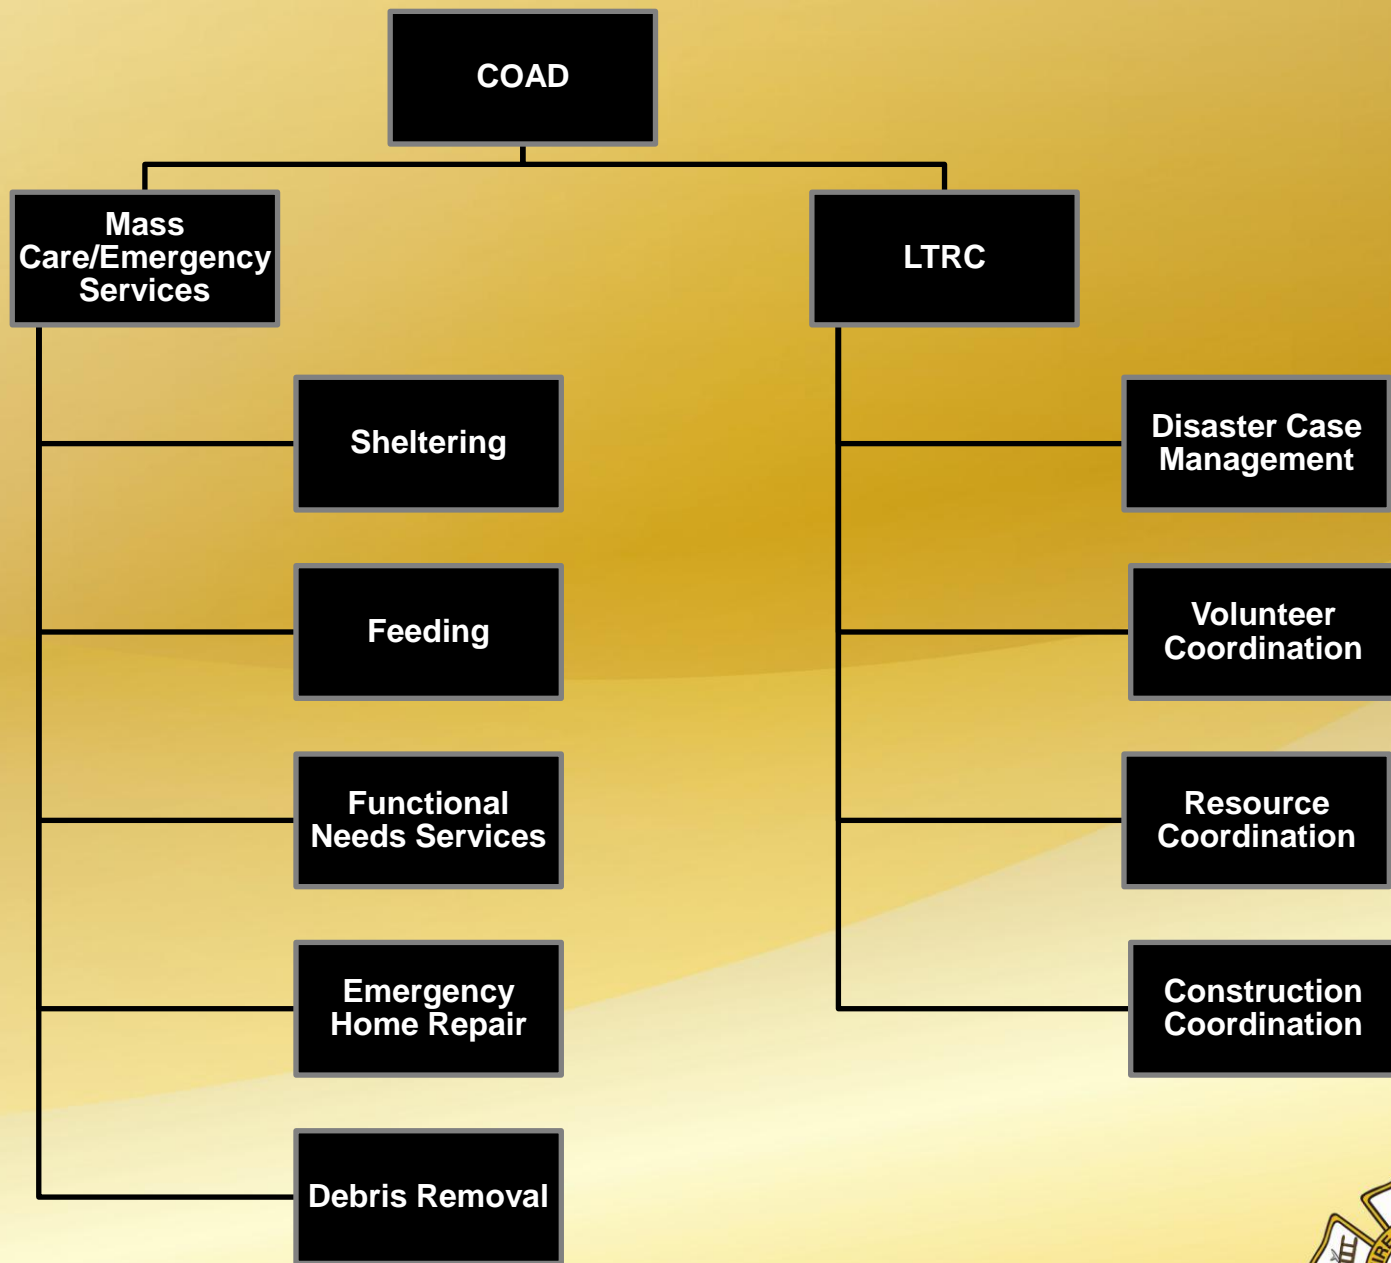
COAD

Mass Care/Emergency Services

LTRC

Sheltering

Feeding

Functional Needs Services

Emergency Home Repair

Debris Removal

Disaster Case Management

Volunteer Coordination

Resource Coordination

Construction Coordination